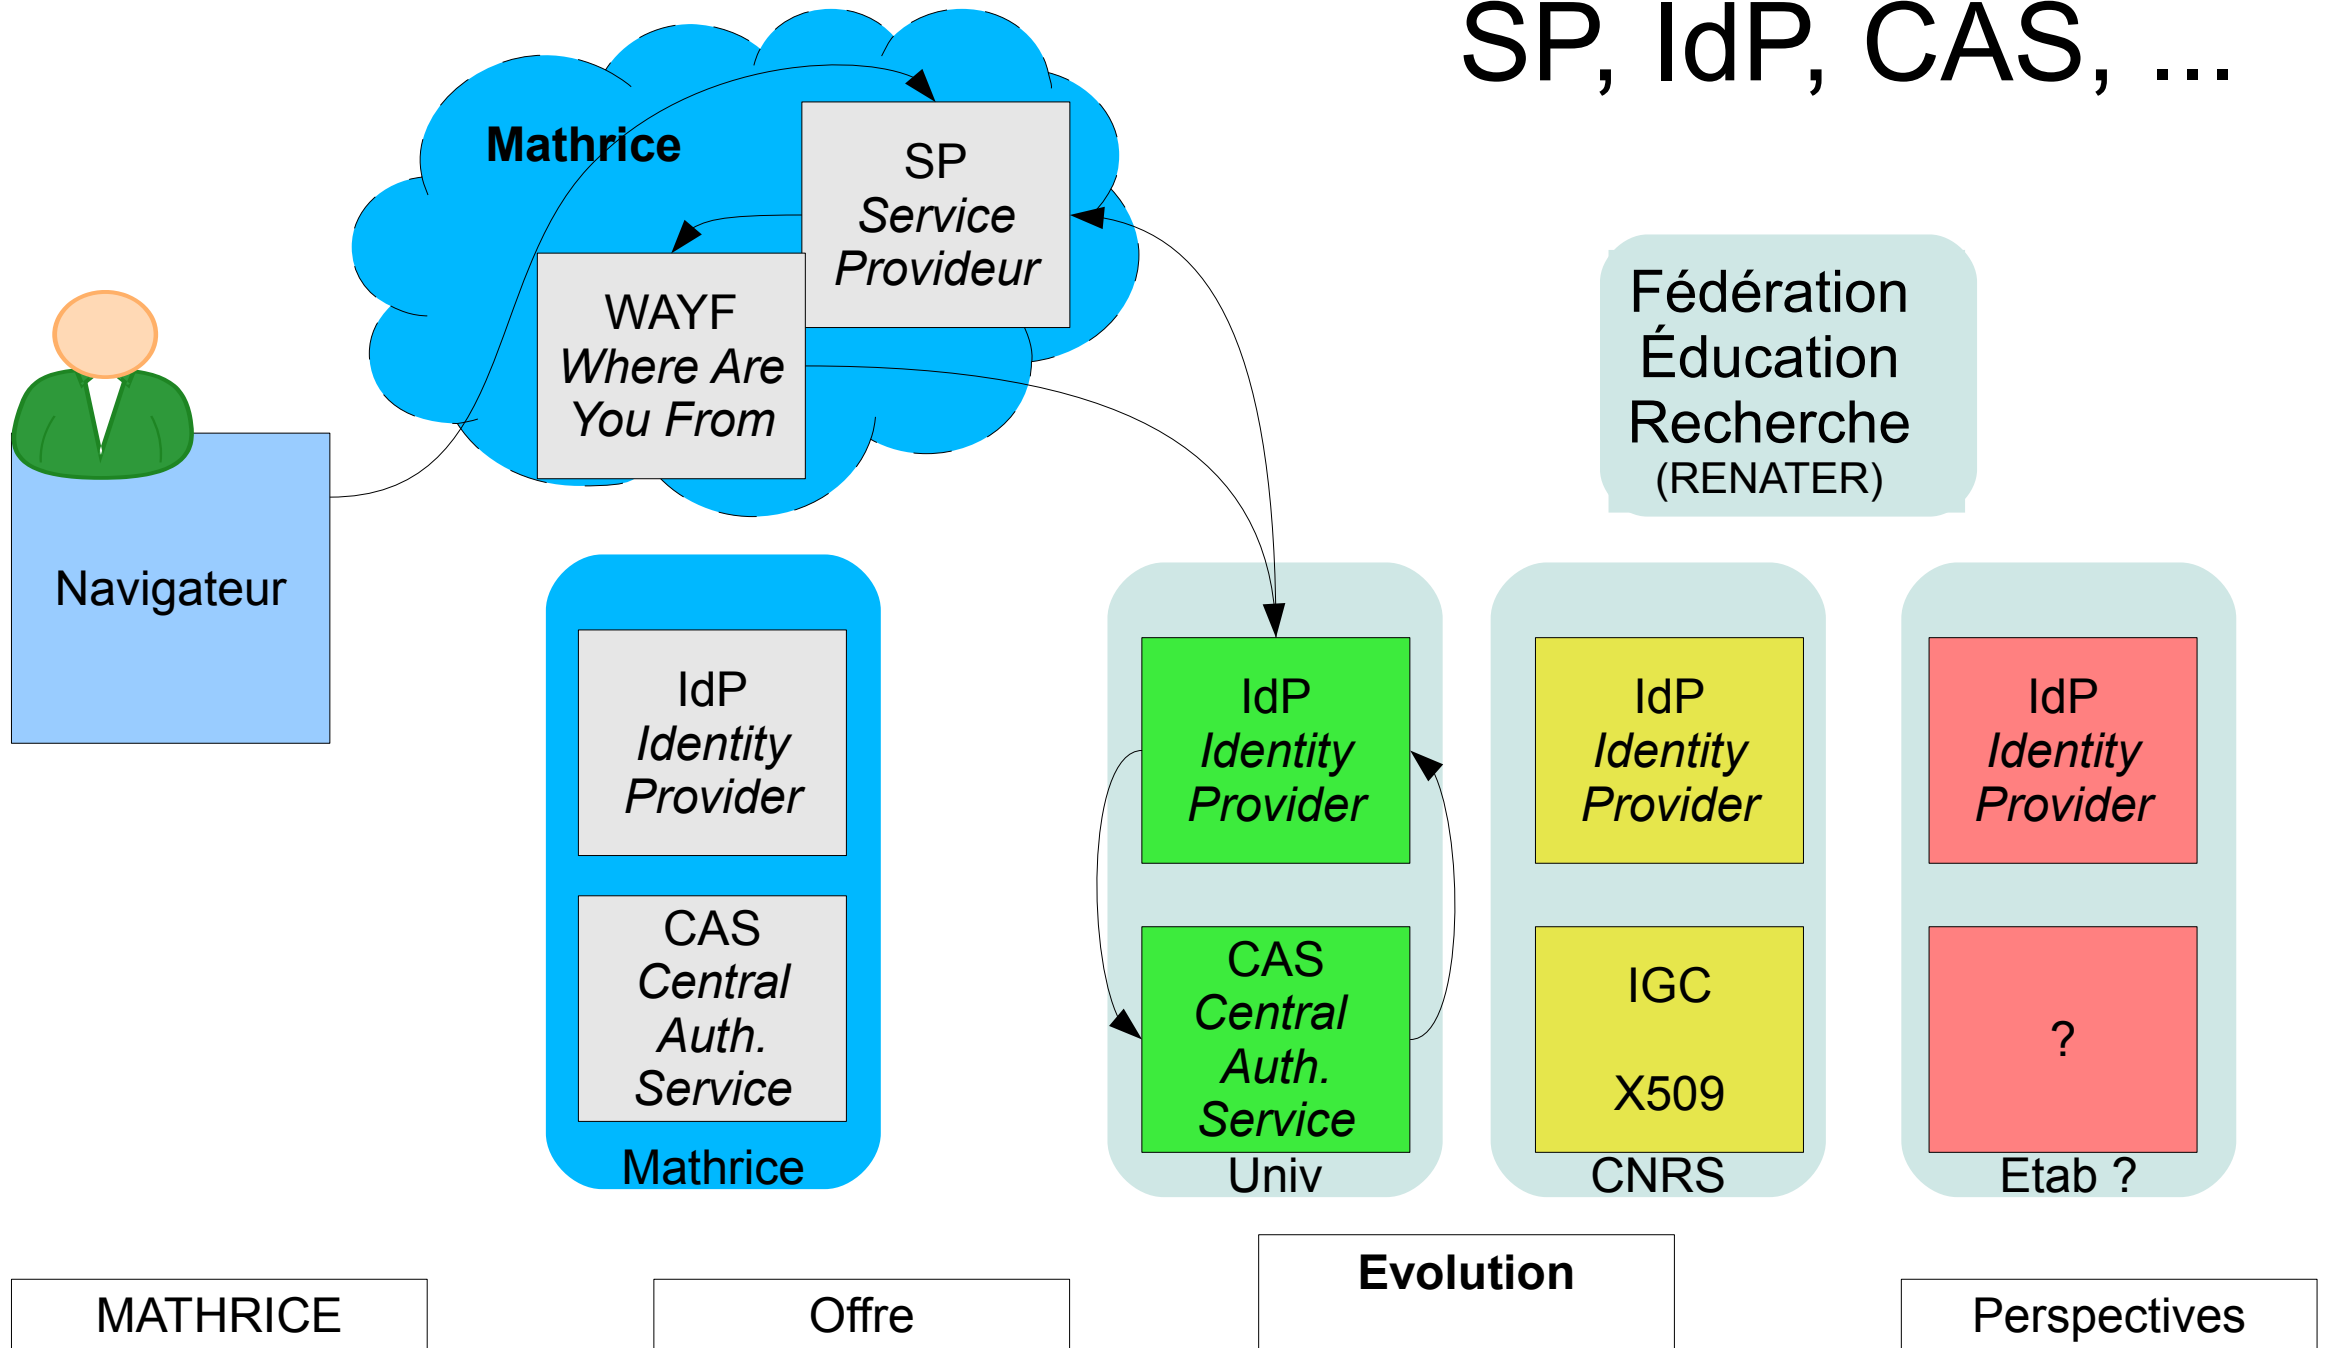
SP, IdP, CAS, ...

Mathrice

SP
Service
Provideur

WAYF
Where Are
You From

Fédération
Éducation
Recherche
(RENATER)

Navigateur

IdP
Identity
Provider

CAS
Central
Auth.
Service

Mathrice

IdP
Identity
Provider

CAS
Central
Auth.
Service

Univ

IdP
Identity
Provider

IGC

X509

CNRS

IdP
Identity
Provider

?

Etab ?

MATHRICE

Offre

Evolution

Perspectives